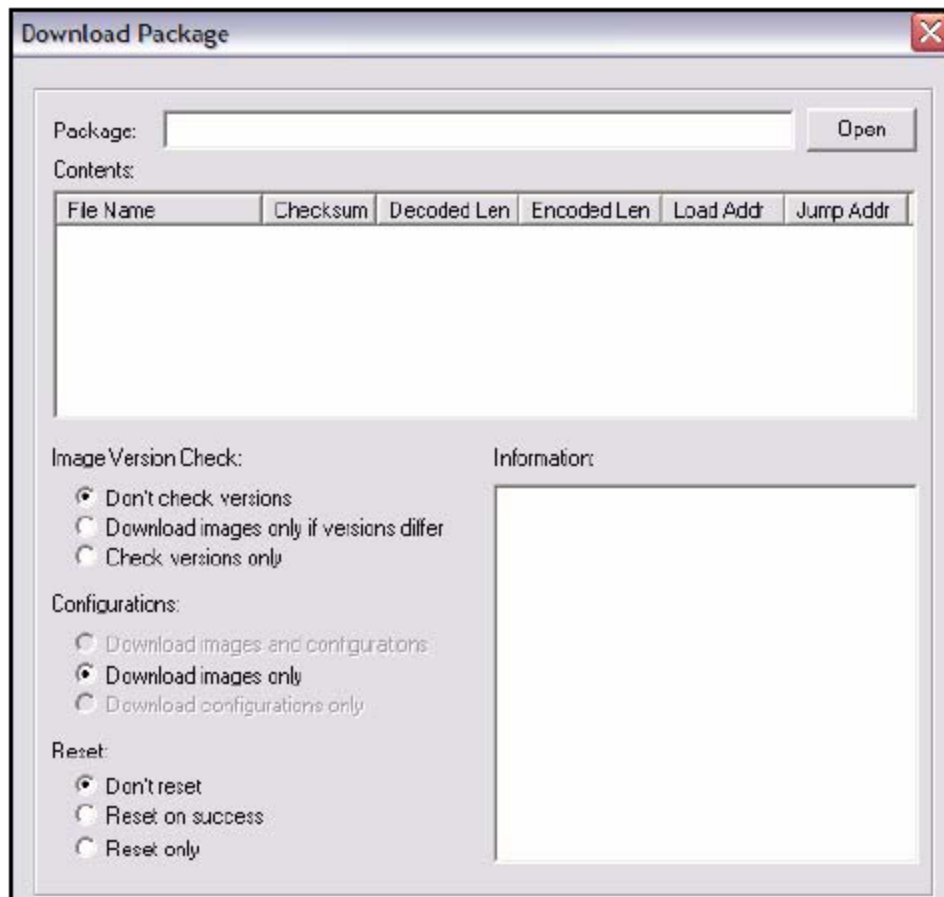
Download Package

Package: Open

Contents:

| File Name | Checksum | Decoded Len | Encoded Len | Load Addr | Jump Addr |
|---|---|---|---|---|---|

Image Version Check:

Don't check versions
Download images only if versions differ
Check versions only

Configurations:

Download images and configurations
Download images only
Download configurations only

Reset:

Don't reset
Reset on success
Reset only

Information: